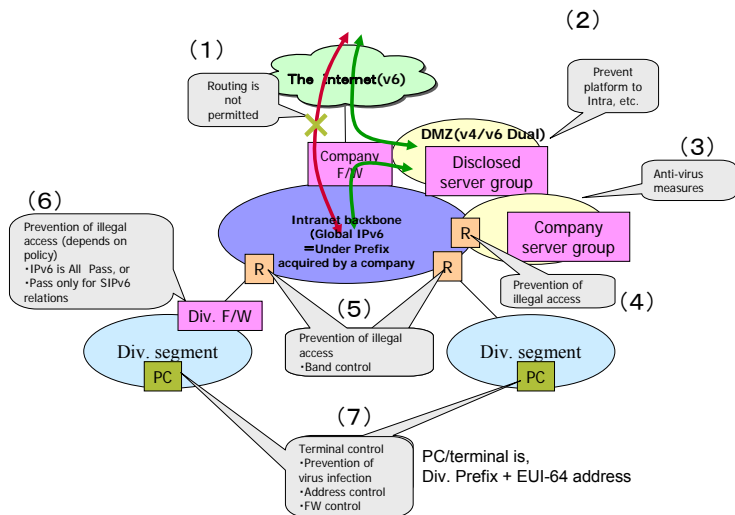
(1)

The Internet(v6)

Routing is not permitted

(2)

Prevent platform to Intra, etc.

DMZ(v4/v6 Dual)

Company F/W

Disclosed server group

(3)

Anti-virus measures

(6)

Prevention of illegal access (depends on policy)
•IPv6 is All Pass, or
•Pass only for SIPv6 relations

Intranet backbone (Global IPv6 =Under Prefix acquired by a company

R

R

R

Company server group

Prevention of illegal access

(4)

Div. F/W

(5)

Prevention of illegal access
•Band control

Div. segment

PC

Div. segment

PC

(7)

Terminal control
•Prevention of virus infection
•Address control
•FW control

PC/terminal is,
Div. Prefix + EUI-64 address